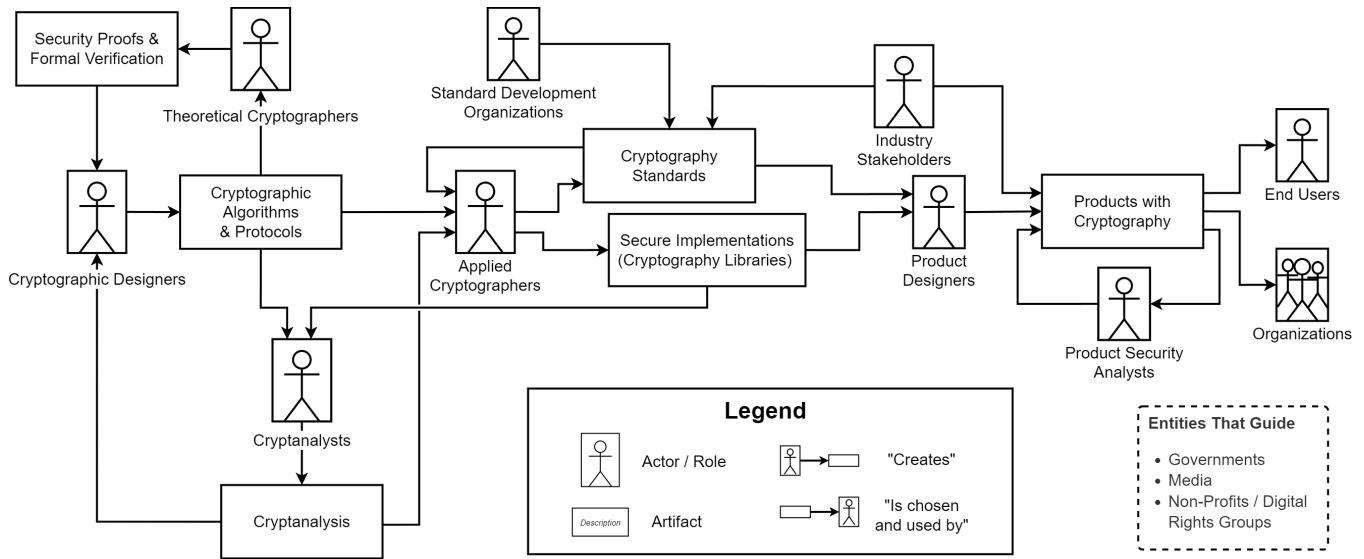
Security Proofs & Formal Verification

Theoretical Cryptographers

Standard Development Organizations

Industry Stakeholders

Cryptography Standards

Cryptographic Designers

Cryptographic Algorithms & Protocols

Applied Cryptographers

Secure Implementations (Cryptography Libraries)

Product Designers

Products with Cryptography

End Users

Organizations

Product Security Analysts

Cryptanalysts

Cryptanalysis

Legend

Actor / Role

"Creates"

Description

Artifact

"Is chosen and used by"

Entities That Guide

• Governments
• Media
• Non-Profits / Digital Rights Groups